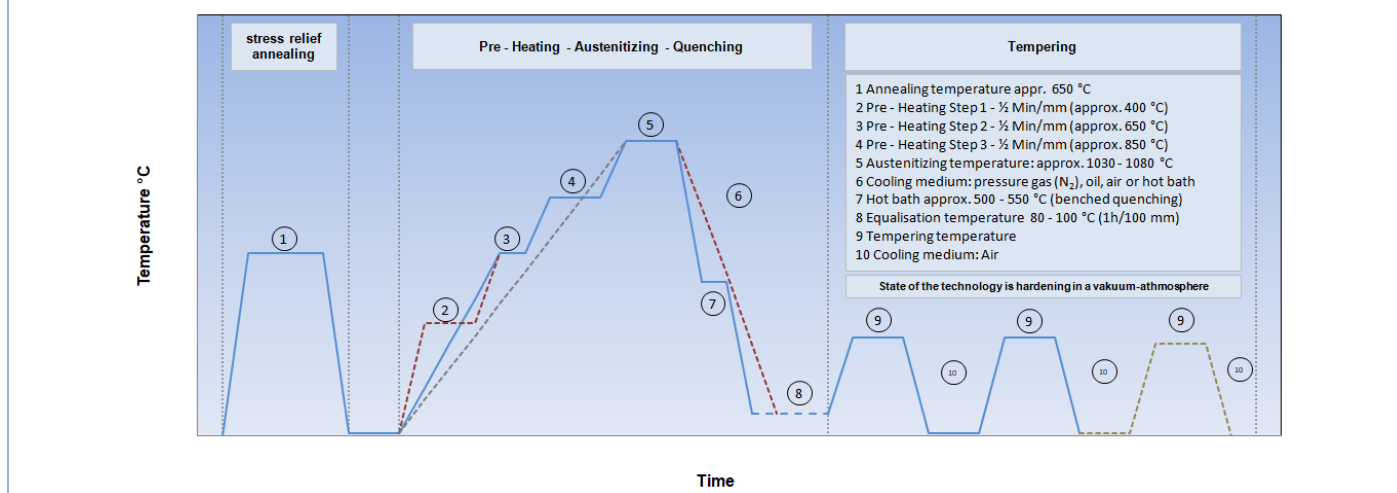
stress relief annealing

Pre - Heating - Austenitizing - Quenching

Tempering

1 Annealing temperature appr. 650 °C
2 Pre - Heating Step 1 - ½ Min/mm (approx. 400 °C)
3 Pre - Heating Step 2 - ½ Min/mm (approx. 650 °C)
4 Pre - Heating Step 3 - ½ Min/mm (approx. 850 °C)
5 Austenitizing temperature: approx. 1030 - 1080 °C
6 Cooling medium: pressure gas ($N_2$), oil, air or hot bath
7 Hot bath approx. 500 - 550 °C (benched quenching)
8 Equalisation temperature 80 - 100 °C (1h/100 mm)
9 Tempering temperature
10 Cooling medium: Air

State of the technology is hardening in a vakuum-athmosphere

Temperature °C

1
2
3
4
5
6
7
8
9
10
9
10
9
10

Time